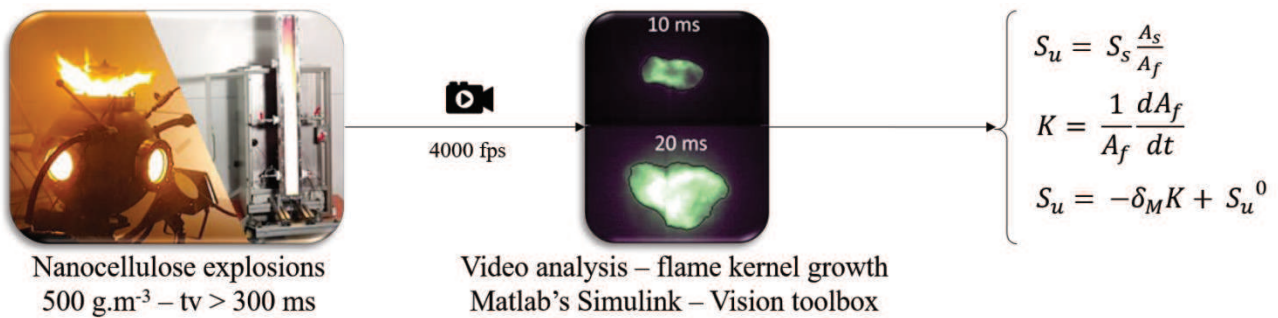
Nanocellulose explosions
500 g.m$^{-3}$ – tv > 300 ms

4000 fps

10 ms

20 ms

Video analysis – flame kernel growth
Matlab's Simulink – Vision toolbox

$S_u = S_s \frac{A_s}{A_f}$

$K = \frac{1}{A_f}\frac{dA_f}{dt}$

$S_u = -\delta_M K + S_u{}^0$